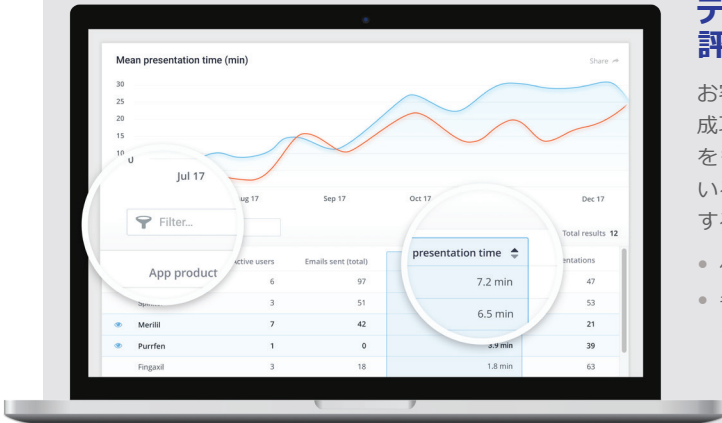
Mean presentation time (min)

Share

30
25
20
15
10

Jul 17
Aug 17
Sep 17
Oct 17
Dec 17

Filter...

Total results 12

| App product | Active users | Emails sent (total) | presentation time | Presentations |
|---|---|---|---|---|
| | 6 | 97 | 7.2 min | 47 |
| Sp... | 3 | 51 | 6.5 min | 53 |
| Merilil | 7 | 42 | | 21 |
| Purrfen | 1 | 0 | 3.9 min | 39 |
| Fingaxil | 3 | 18 | 1.8 min | 63 |

テ
評

お客
成
を
い
す